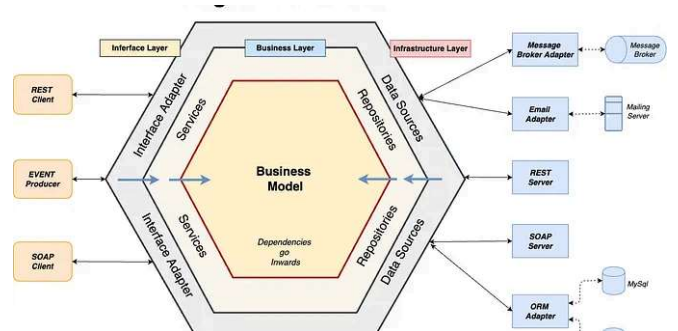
Interface Layer
Business Layer
Infrastructure Layer

REST Client
EVENT Producer
SOAP Client

Interface Adapter
Interface Adapter
Services
Services

Business Model

Dependencies go Inwards

Repositories
Repositories
Data Sources
Data Sources

Message Broker Adapter
Message Broker
Email Adapter
Mailing Server
REST Server
SOAP Server
ORM Adapter
MySql